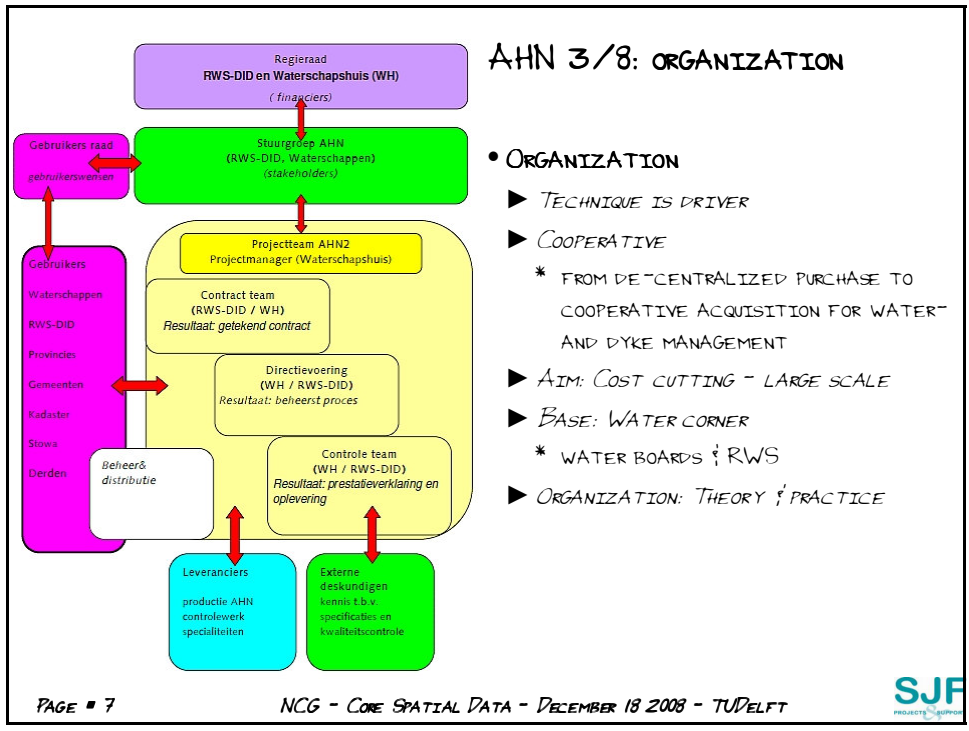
Regieraad
RWS-DID en Waterschapshuis (WH)
( financiers)

Stuurgroep AHN
(RWS-DID, Waterschappen)
(stakeholders)

Gebruikers raad
gebruikerswensen

Projectteam AHN2
Projectmanager (Waterschapshuis)

Gebruikers
Waterschappen
RWS-DID
Provincies
Gemeenten
Kadaster
Stowa
Derden

Contract team
(RWS-DID / WH)
Resultaat: getekend contract

Directievoering
(WH / RWS-DID)
Resultaat: beheerst proces

Beheer&
distributie

Controle team
(WH / RWS-DID)
Resultaat: prestatieverklaring en oplevering

Leveranciers
productie AHN
controlewerk
specialiteiten

Externe deskundigen
kennis t.b.v. specificaties en kwaliteitscontrole

AHN 3/8: ORGANIZATION

• ORGANIZATION
► TECHNIQUE IS DRIVER
► COOPERATIVE
* FROM DE-CENTRALIZED PURCHASE TO COOPERATIVE ACQUISITION FOR WATER- AND DYKE MANAGEMENT
► AIM: COST CUTTING - LARGE SCALE
► BASE: WATER CORNER
* WATER BOARDS & RWS
► ORGANIZATION: THEORY & PRACTICE

PAGE ■ 7
NCG - CORE SPATIAL DATA - DECEMBER 18 2008 - TUDELFT
SJF
PROJECTS & SUPPORT